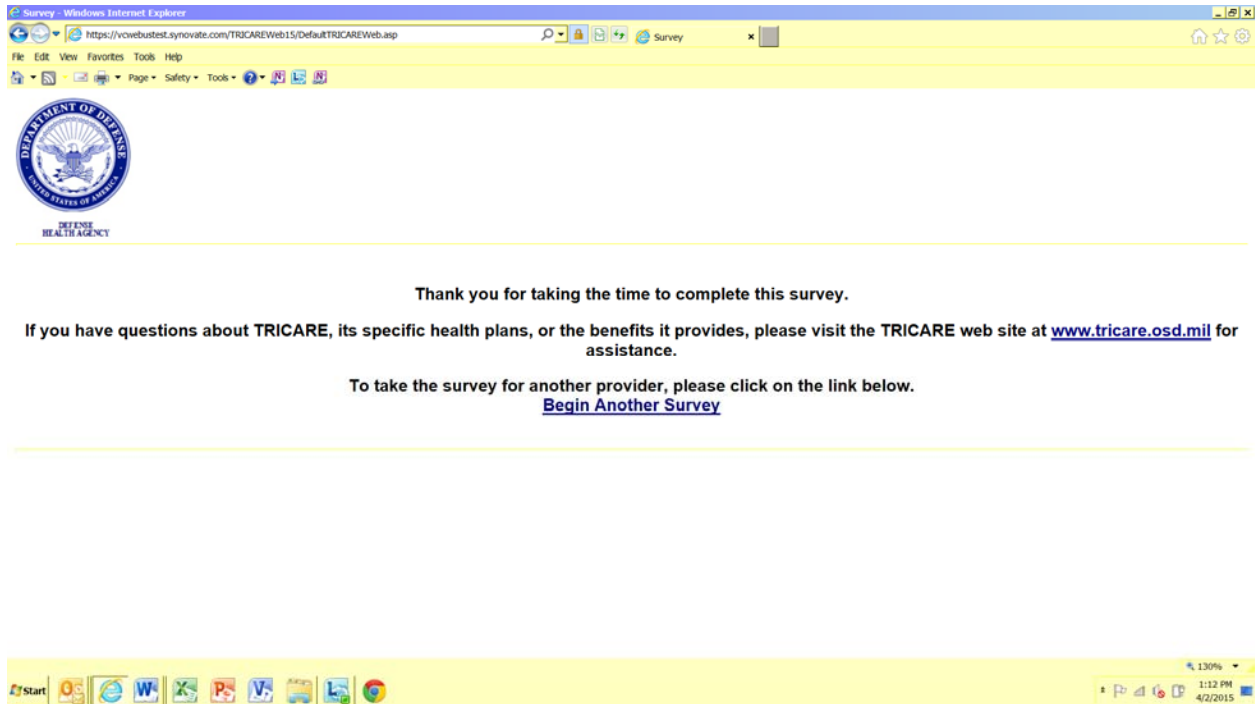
Survey - Windows Internet Explorer

https://vcwebustest.synovate.com/TRICAREWeb15/DefaultTRICAREWeb.asp

Survey

File Edit View Favorites Tools Help

Page ▾ Safety ▾ Tools ▾

DEPARTMENT OF DEFENSE
UNITED STATES OF AMERICA

DEFENSE
HEALTH AGENCY

Thank you for taking the time to complete this survey.

If you have questions about TRICARE, its specific health plans, or the benefits it provides, please visit the TRICARE web site at www.tricare.osd.mil for assistance.

To take the survey for another provider, please click on the link below.
Begin Another Survey

130%

Start

1:12 PM
4/2/2015